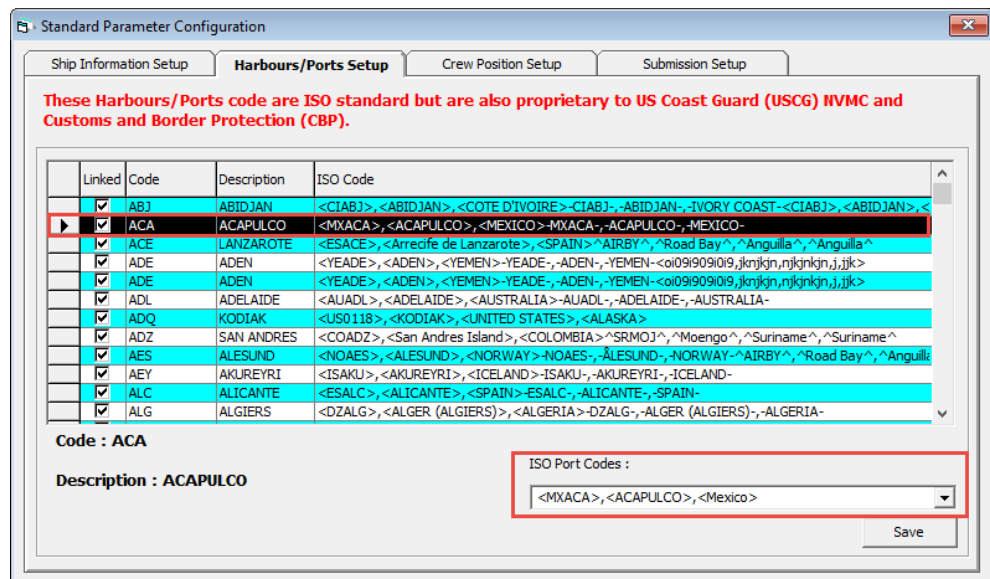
Standard Parameter Configuration

Ship Information Setup | Harbours/Ports Setup | Crew Position Setup | Submission Setup

These Harbours/Ports code are ISO standard but are also proprietary to US Coast Guard (USCG) NVMC and Customs and Border Protection (CBP).

| | Linked | Code | Description | ISO Code |
|---|---|---|---|---|
| | ☑ | ABJ | ABIDJAN | <CIABJ>,<ABIDJAN>,<COTE D'IVOIRE>-CIABJ-,-ABIDJAN-,-IVORY COAST-<CIABJ>,<ABIDJAN>,< |
| ▶ | ☑ | ACA | ACAPULCO | <MXACA>,<ACAPULCO>,<MEXICO>-MXACA-,-ACAPULCO-,-MEXICO- |
| | ☑ | ACE | LANZAROTE | <ESACE>,<Arrecife de Lanzarote>,<SPAIN>^AIRBY^,^Road Bay^,^Anguilla^,^Anguilla^ |
| | ☑ | ADE | ADEN | <YEADE>,<ADEN>,<YEMEN>-YEADE-,-ADEN-,-YEMEN-<oi09i909i0i9,jknjkjn,njkjnkjn,j,jjk> |
| | ☑ | ADE | ADEN | <YEADE>,<ADEN>,<YEMEN>-YEADE-,-ADEN-,-YEMEN-<oi09i909i0i9,jknjkjn,njkjnkjn,j,jjk> |
| | ☑ | ADL | ADELAIDE | <AUADL>,<ADELAIDE>,<AUSTRALIA>-AUADL-,-ADELAIDE-,-AUSTRALIA- |
| | ☑ | ADQ | KODIAK | <US0118>,<KODIAK>,<UNITED STATES>,<ALASKA> |
| | ☑ | ADZ | SAN ANDRES | <COADZ>,<San Andres Island>,<COLOMBIA>^SRMOJ^,^Moengo^,^Suriname^,^Suriname^ |
| | ☑ | AES | ALESUND | <NOAES>,<ALESUND>,<NORWAY>-NOAES-,-ÅLESUND-,-NORWAY-^AIRBY^,^Road Bay^,^Anguilla |
| | ☑ | AEY | AKUREYRI | <ISAKU>,<AKUREYRI>,<ICELAND>-ISAKU-,-AKUREYRI-,-ICELAND- |
| | ☑ | ALC | ALICANTE | <ESALC>,<ALICANTE>,<SPAIN>-ESALC-,-ALICANTE-,-SPAIN- |
| | ☑ | ALG | ALGIERS | <DZALG>,<ALGER (ALGIERS)>,<ALGERIA>-DZALG-,-ALGER (ALGIERS)-,-ALGERIA- |

Code : ACA

Description : ACAPULCO

ISO Port Codes :

<MXACA>,<ACAPULCO>,<Mexico>

Save